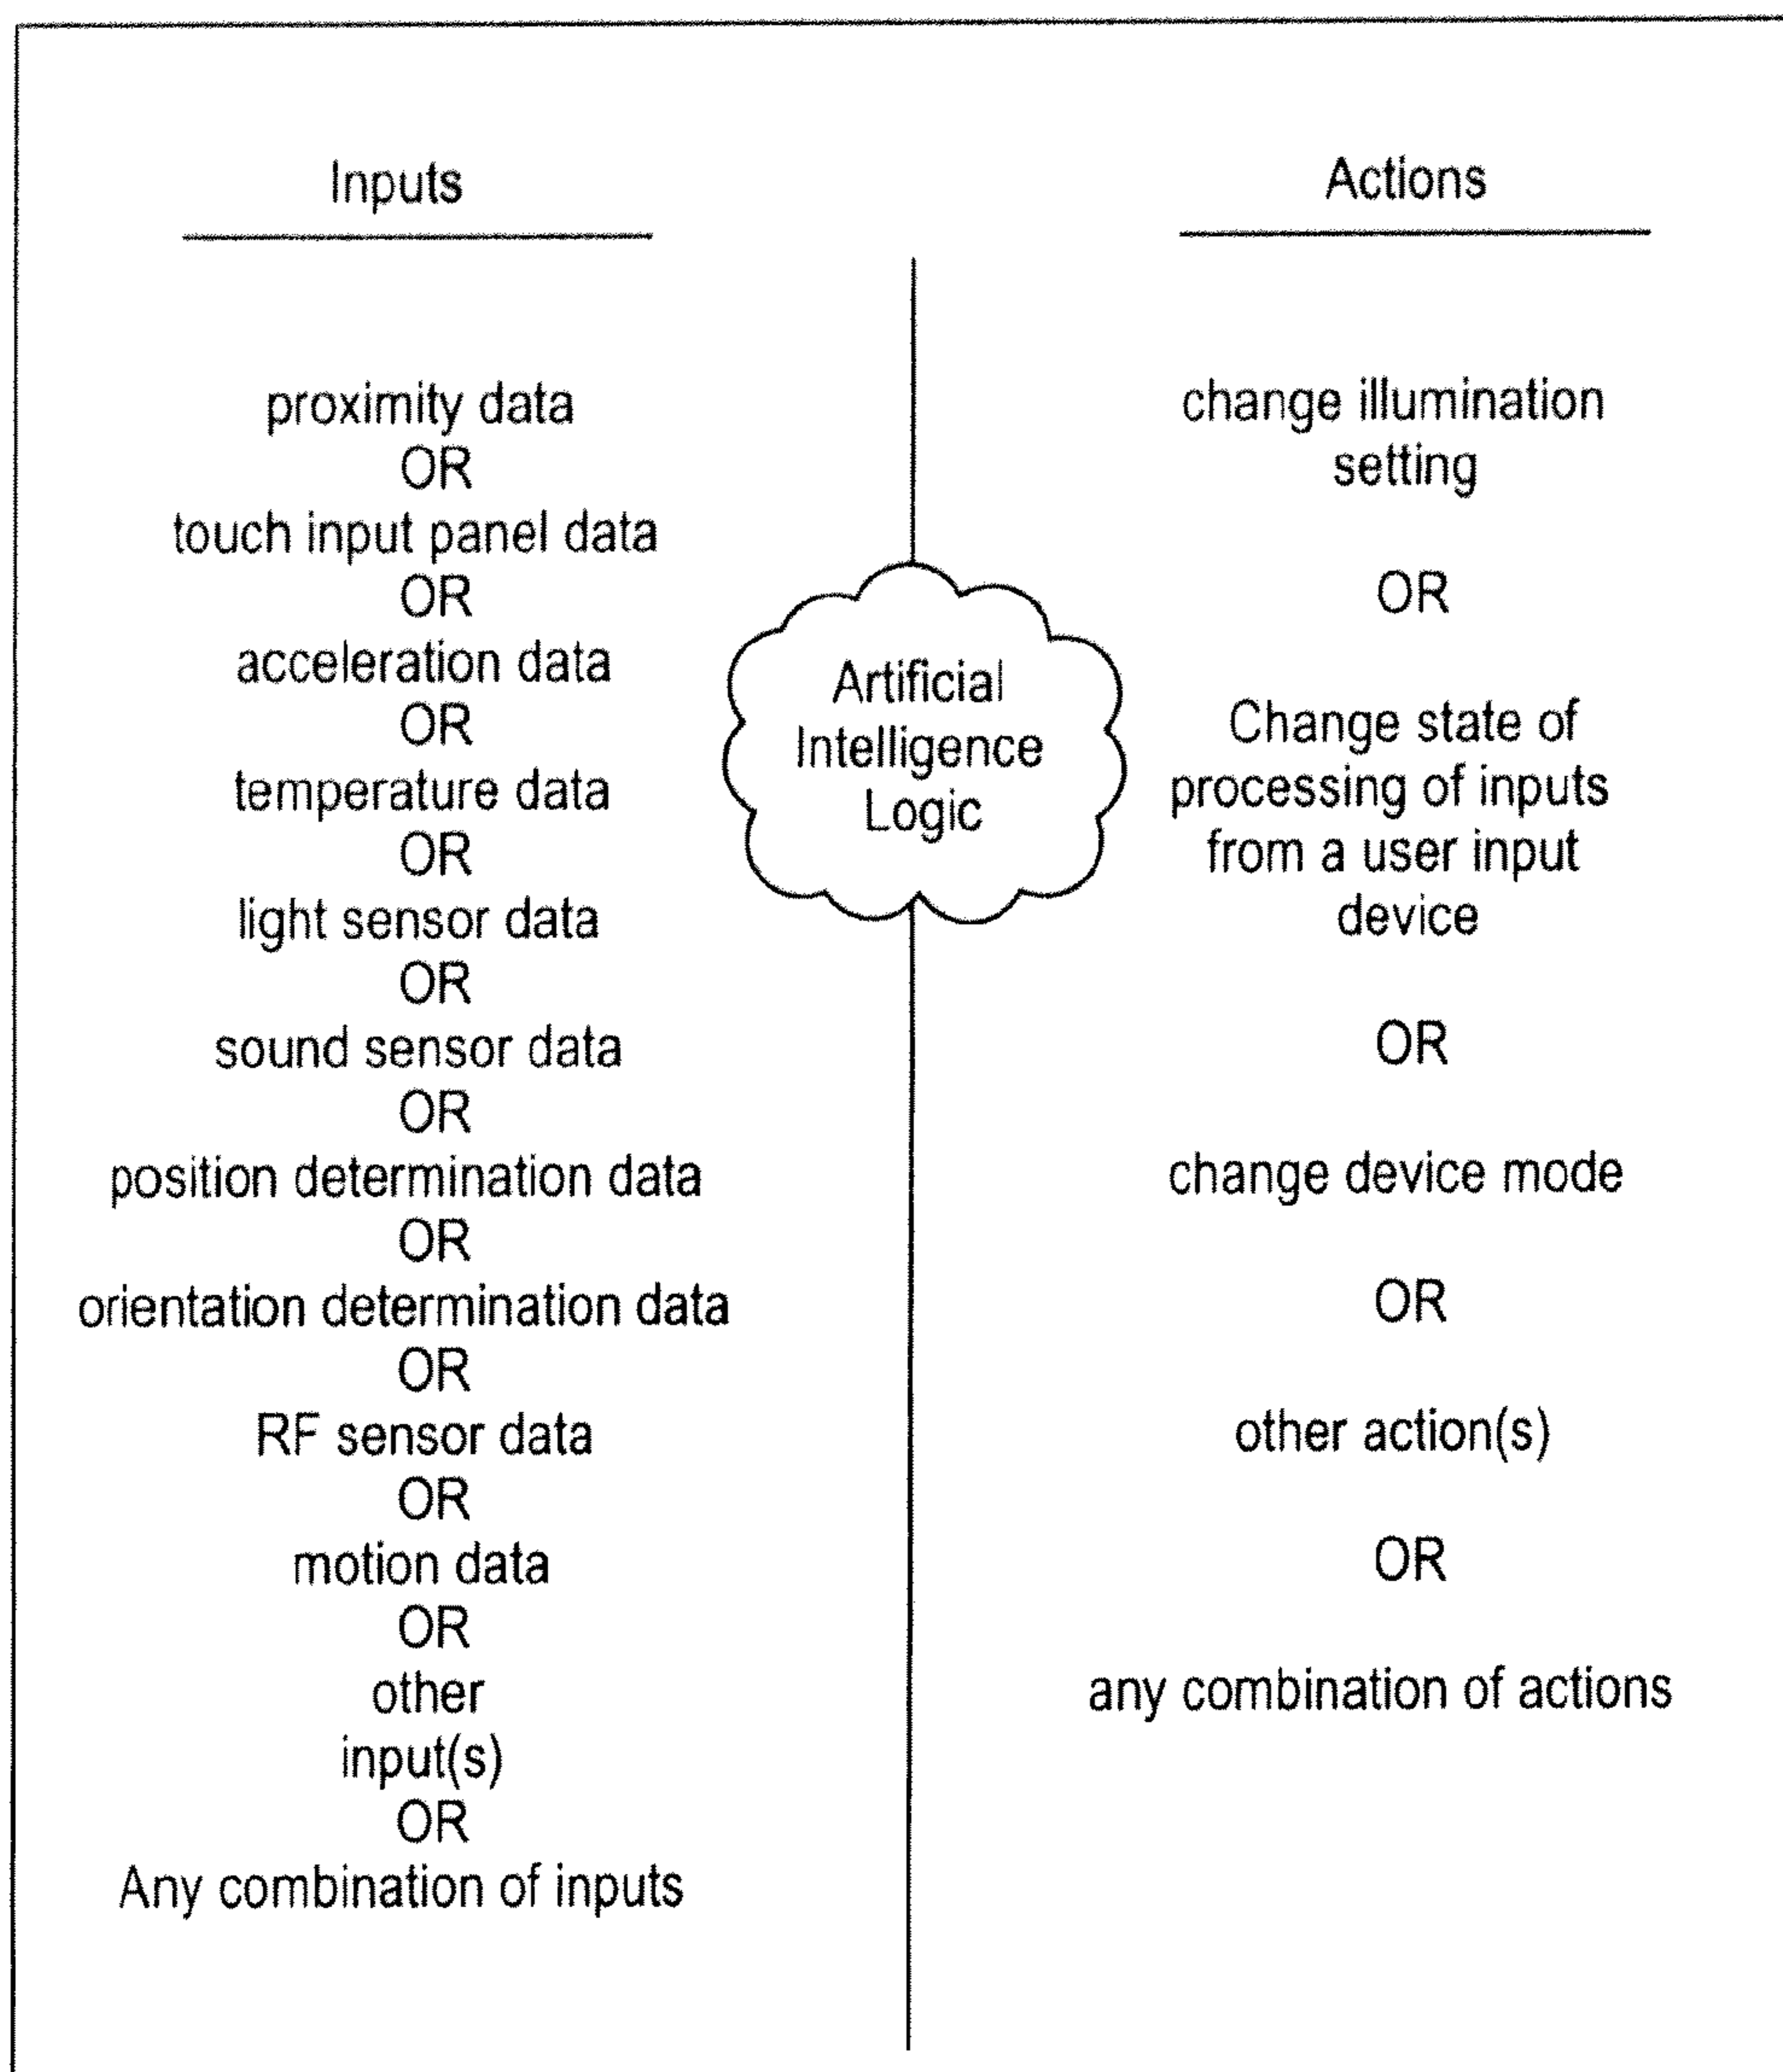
Inputs

proximity data
OR
touch input panel data
OR
acceleration data
OR
temperature data
OR
light sensor data
OR
sound sensor data
OR
position determination data
OR
orientation determination data
OR
RF sensor data
OR
motion data
OR
other
input(s)
OR
Any combination of inputs

Artificial Intelligence Logic

Actions

change illumination setting

OR

Change state of processing of inputs from a user input device

OR

change device mode

OR

other action(s)

OR

any combination of actions